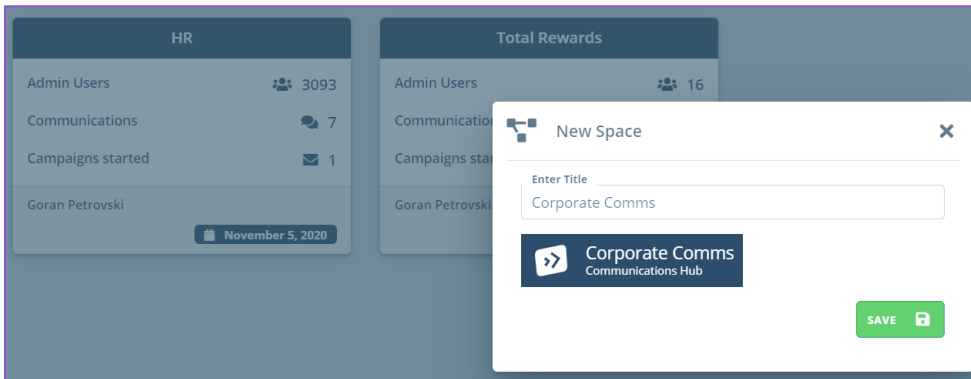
HR

Admin Users 3093

Communications 7

Campaigns started 1

Goran Petrovski

November 5, 2020

Total Rewards

Admin Users 16

Communicatio

Campaigns star

Goran Petrovski

New Space

Enter Title

Corporate Comms

Corporate Comms
Communications Hub

SAVE